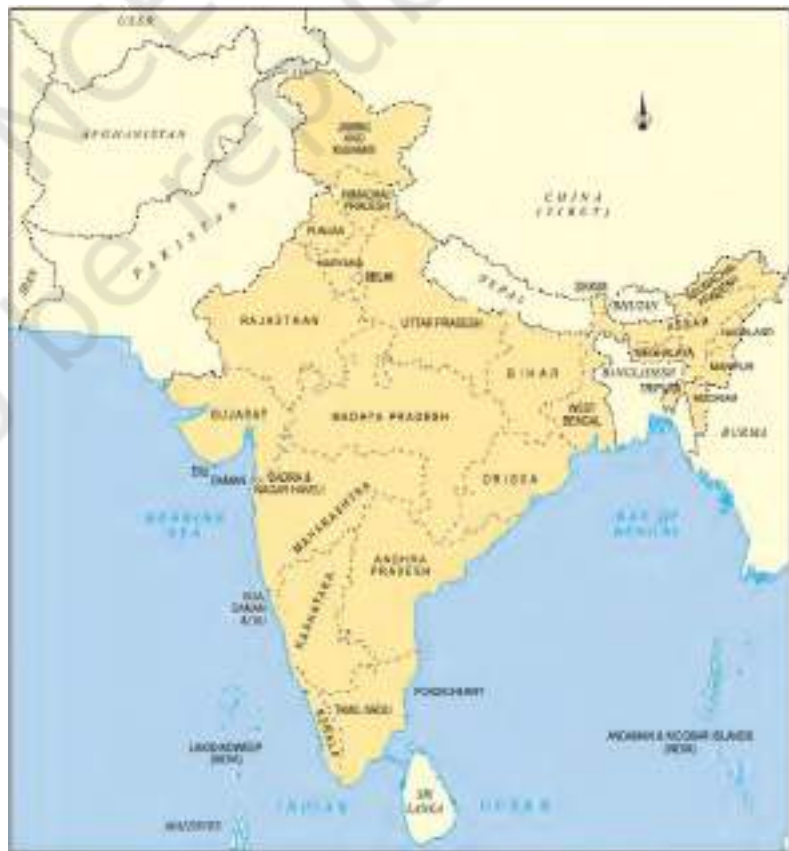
USSR

AFGHANISTAN

JAMMU AND KASHMIR

CHINA (TIBET)

HIMACHAL PRADESH

PAKISTAN

PUNJAB

HARYANA

DELHI

NEPAL

SIKKIM

BHUTAN

ARUNACHAL PRADESH

IRAN

RAJASTHAN

UTTAR PRADESH

ASSAM

NAGALAND

MEGHALAYA

BIHAR

BANGLADESH

MANIPUR

TRIPURA

MIZORAM

GUJARAT

MADHYA PRADESH

WEST BENGAL

BURMA

DIU

DAMAN

DADRA & NAGAR HAVELI

ORISSA

ARABIAN SEA

MAHARASHTRA

BAY OF BENGAL

ANDHRA PRADESH

GOA, DAMAN & DIU

KARNATAKA

PONDICHERRY

TAMIL NADU

KERALA

LAKSHADWEEP (INDIA)

ANDAMAN & NICOBAR ISLANDS (INDIA)

SRI LANKA

INDIAN

OCEAN

MALDIVES